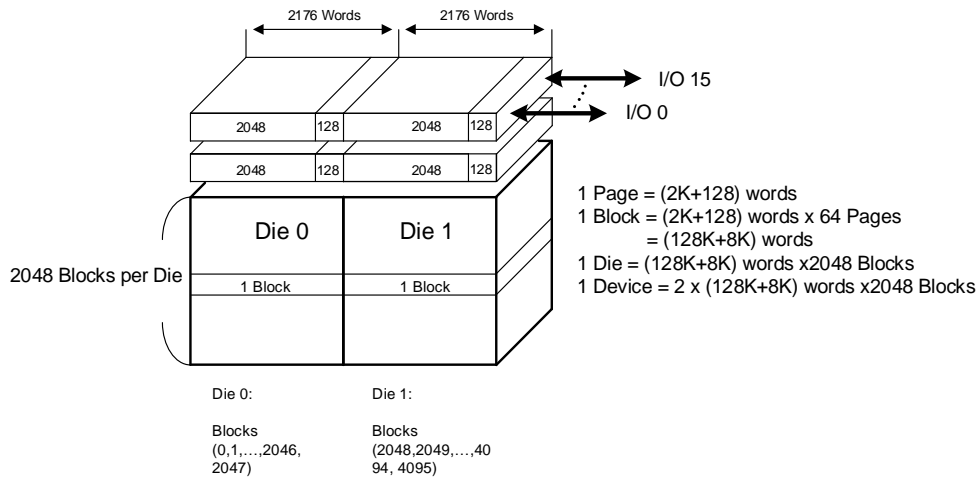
2176 Words

2176 Words

I/O 15

I/O 0

2048

128

2048

128

2048

128

2048

128

Die 0

Die 1

2048 Blocks per Die

1 Block

1 Block

1 Page = (2K+128) words
1 Block = (2K+128) words x 64 Pages
= (128K+8K) words
1 Die = (128K+8K) words x2048 Blocks
1 Device = 2 x (128K+8K) words x2048 Blocks

Die 0:

Blocks
(0,1,…,2046, 2047)

Die 1:

Blocks
(2048,2049,…,4094, 4095)